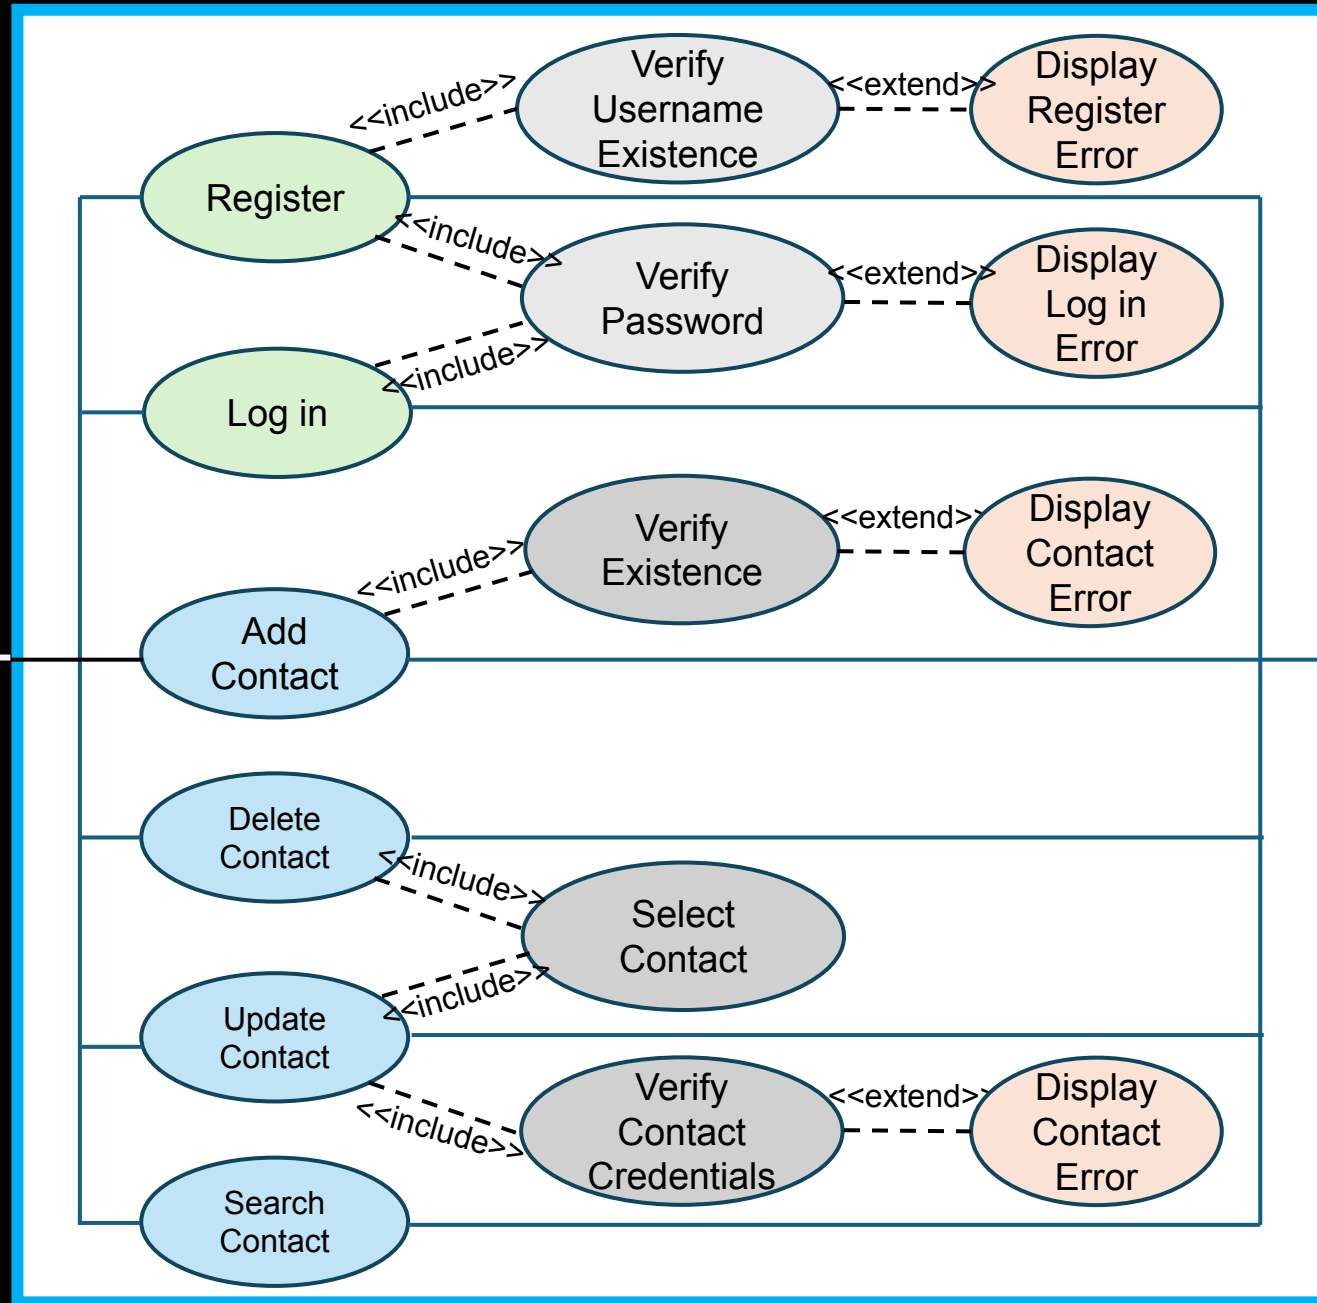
<<include>>

Verify Username Existence

<<extend>>

Display Register Error

Register

<<include>>

Verify Password

<<extend>>

Display Log in Error

<<include>>

Log in

Verify Existence

<<extend>>

Display Contact Error

<<include>>

Add Contact

Delete Contact

<<include>>

Select Contact

<<include>>

Update Contact

Verify Contact Credentials

<<extend>>

Display Contact Error

<<include>>

Search Contact